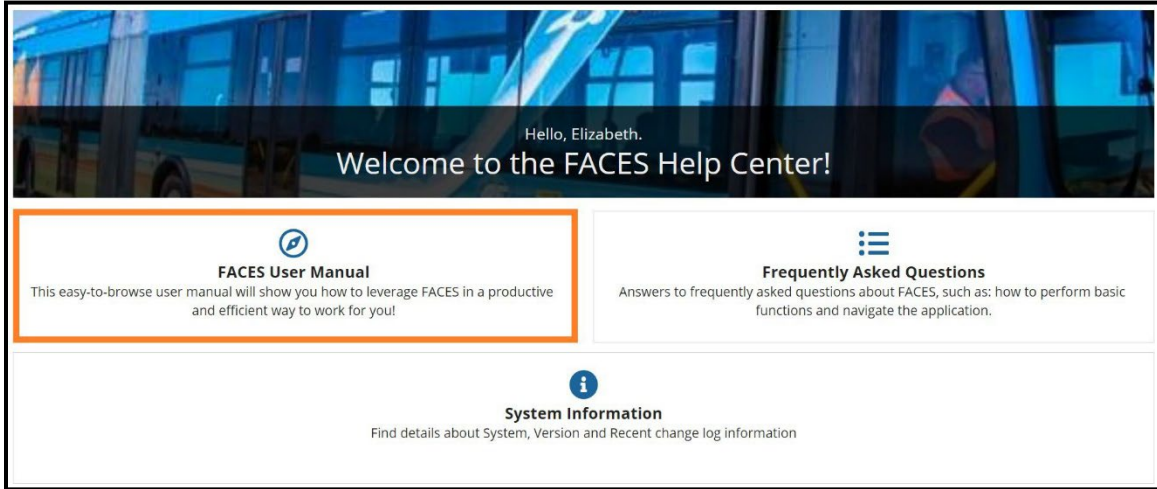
Hello, Elizabeth.
Welcome to the FACES Help Center!

FACES User Manual
This easy-to-browse user manual will show you how to leverage FACES in a productive and efficient way to work for you!

Frequently Asked Questions
Answers to frequently asked questions about FACES, such as: how to perform basic functions and navigate the application.

System Information
Find details about System, Version and Recent change log information